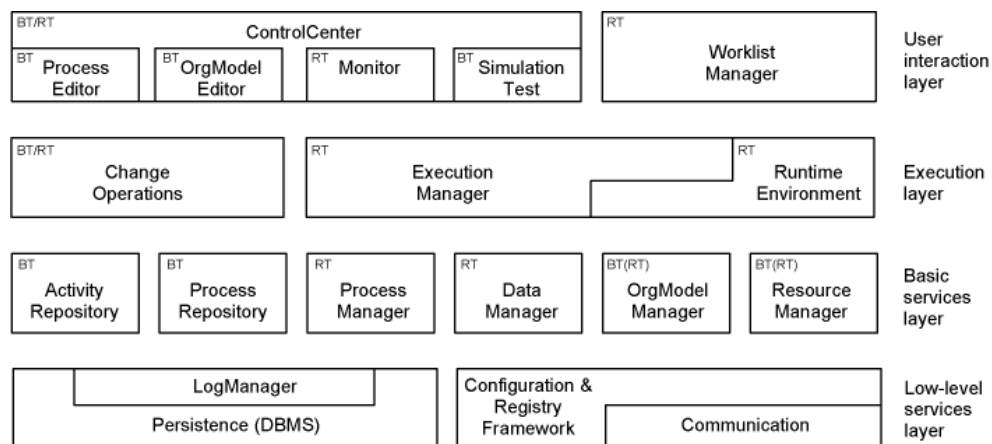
BT/RT
ControlCenter

BT
Process Editor

BT
OrgModel Editor

RT
Monitor

BT
Simulation Test

RT
Worklist Manager

User interaction layer

BT/RT
Change Operations

RT
Execution Manager

RT
Runtime Environment

Execution layer

BT
Activity Repository

BT
Process Repository

RT
Process Manager

RT
Data Manager

BT(RT)
OrgModel Manager

BT(RT)
Resource Manager

Basic services layer

LogManager

Persistence (DBMS)

Configuration & Registry Framework

Communication

Low-level services layer